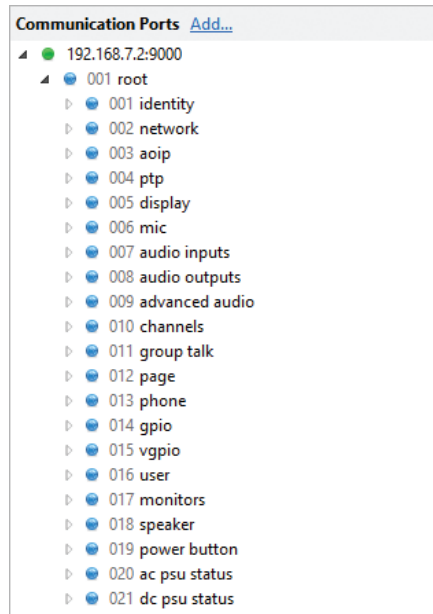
Communication Ports Add...
192.168.7.2:9000
001 root
001 identity
002 network
003 aoip
004 ptp
005 display
006 mic
007 audio inputs
008 audio outputs
009 advanced audio
010 channels
011 group talk
012 page
013 phone
014 gpio
015 vgpio
016 user
017 monitors
018 speaker
019 power button
020 ac psu status
021 dc psu status